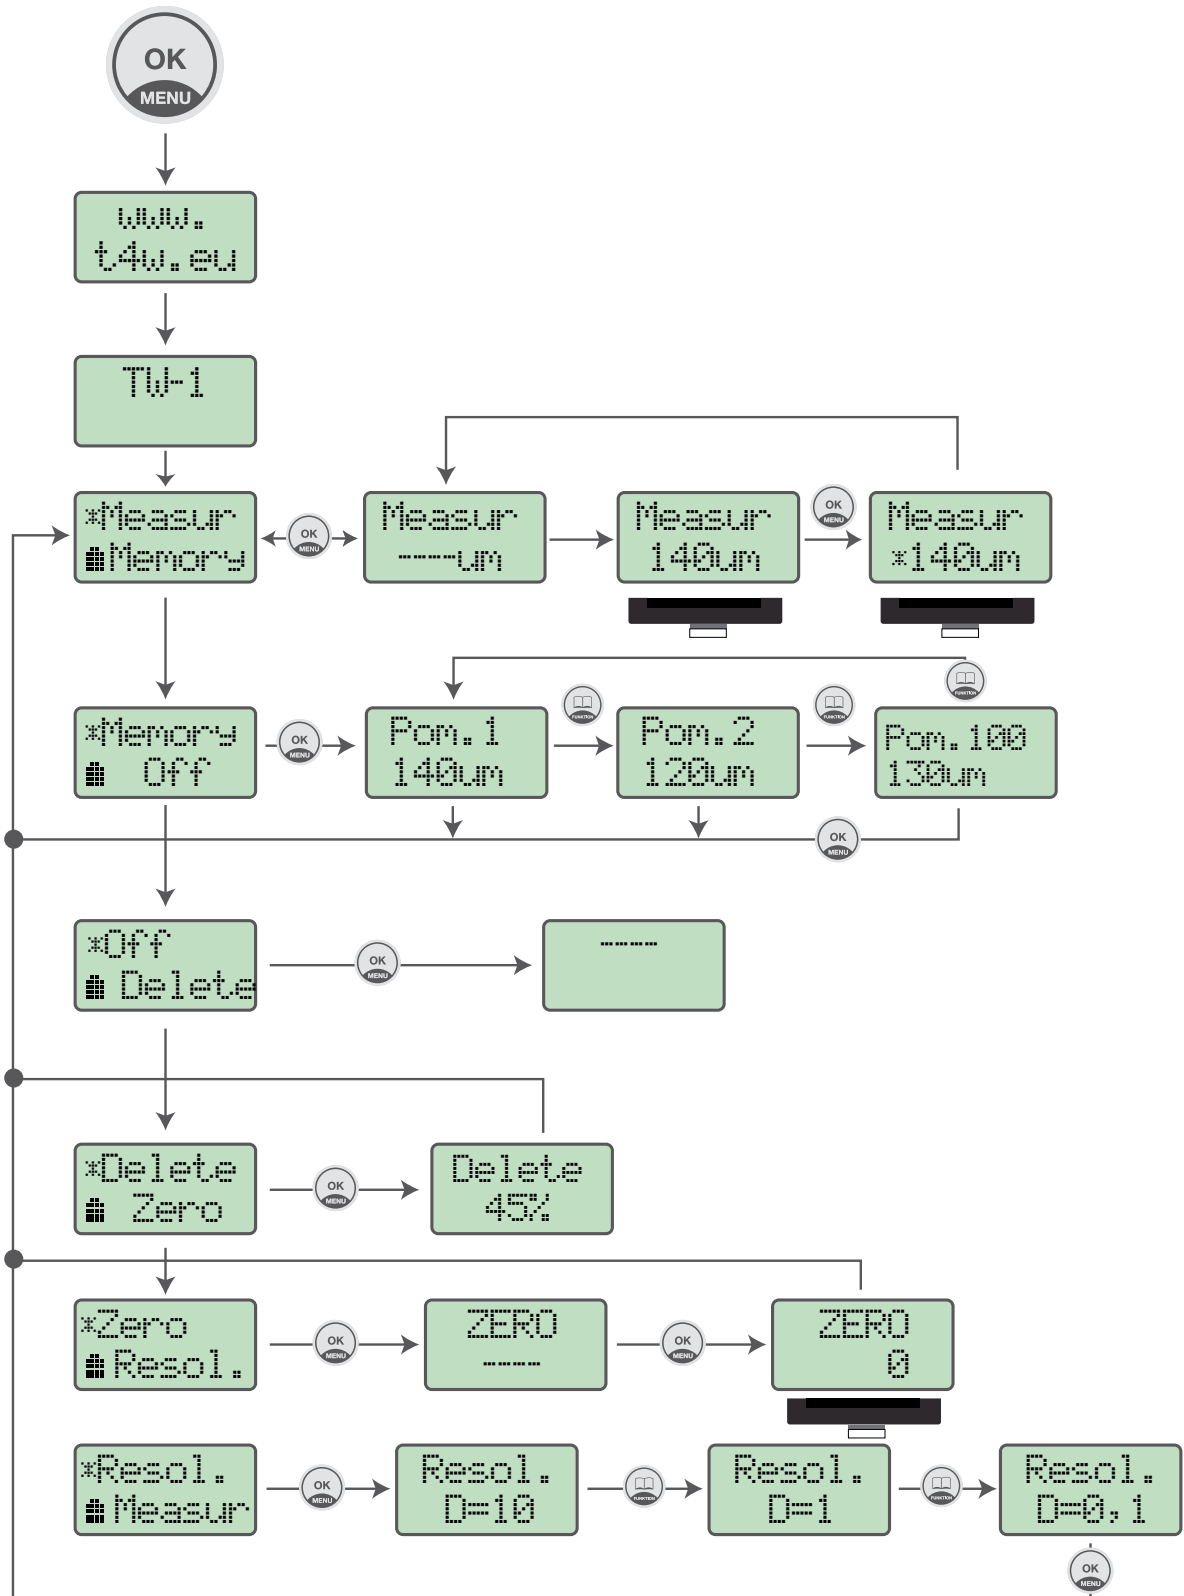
OK
MENU

www.
t4w.eu

TW-1

*Measur
Memory

OK MENU

Measur
----um

Measur
140um

OK MENU

Measur
*140um

*Memory
Off

OK MENU

Pom.1
140um

FUNKTION

Pom.2
120um

FUNKTION

Pom.100
130um

FUNKTION

OK MENU

*Off
Delete

OK MENU

-----

*Delete
Zero

OK MENU

Delete
45%

*Zero
Resol.

OK MENU

ZERO
-----

OK MENU

ZERO
0

*Resol.
Measur

OK MENU

Resol.
D=10

FUNKTION

Resol.
D=1

FUNKTION

Resol.
D=0,1

OK MENU